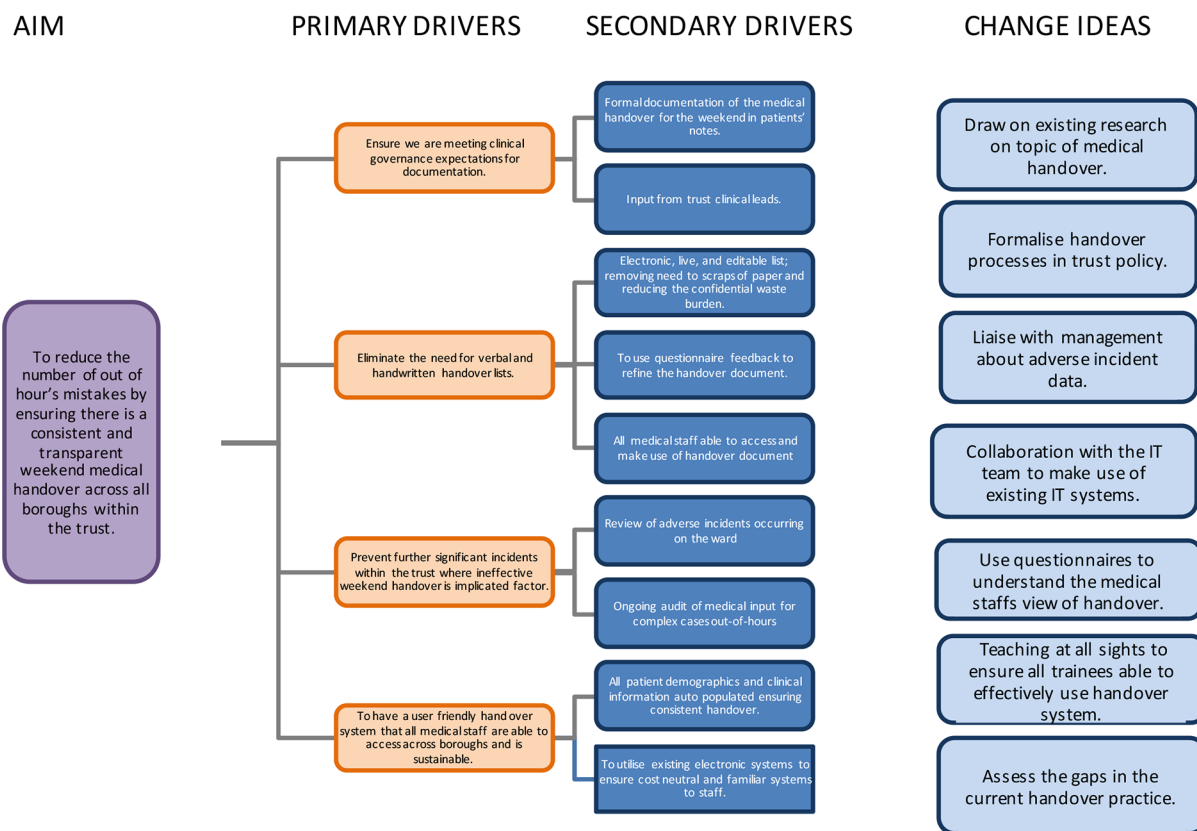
AIM

PRIMARY DRIVERS

SECONDARY DRIVERS

CHANGE IDEAS

To reduce the number of out of hour's mistakes by ensuring there is a consistent and transparent weekend medical handover across all boroughs within the trust.

Ensure we are meeting clinical governance expectations for documentation.

Formal documentation of the medical handover for the weekend in patients' notes.

Input from trust clinical leads.

Eliminate the need for verbal and handwritten handover lists.

Electronic, live, and editable list; removing need to scraps of paper and reducing the confidential waste burden.

To use questionnaire feedback to refine the handover document.

All medical staff able to access and make use of handover document

Prevent further significant incidents within the trust where ineffective weekend handover is implicated factor.

Review of adverse incidents occurring on the ward

Ongoing audit of medical input for complex cases out-of-hours

To have a user friendly hand over system that all medical staff are able to access across boroughs and is sustainable.

All patient demographics and clinical information auto populated ensuring consistent handover.

To utilise existing electronic systems to ensure cost neutral and familiar systems to staff.

Draw on existing research on topic of medical handover.

Formalise handover processes in trust policy.

Liaise with management about adverse incident data.

Collaboration with the IT team to make use of existing IT systems.

Use questionnaires to understand the medical staffs view of handover.

Teaching at all sights to ensure all trainees able to effectively use handover system.

Assess the gaps in the current handover practice.